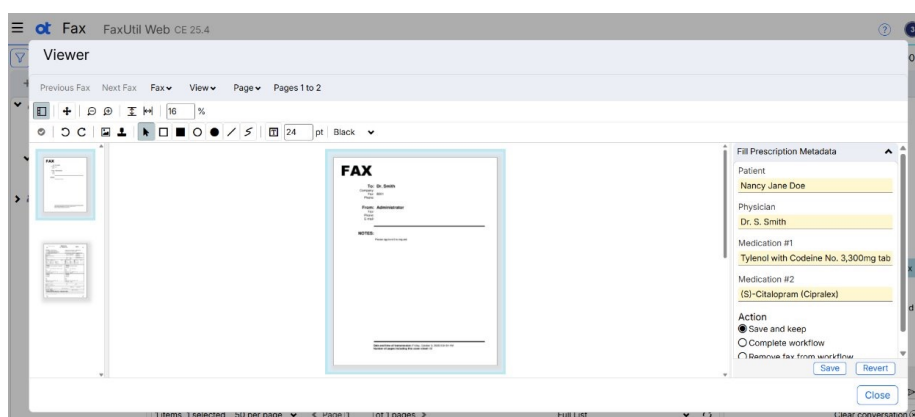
Fax FaxUtil Web CE 25.4

Viewer

Previous Fax Next Fax Fax View Page Pages 1 to 2

16 %

24 pt Black

FAX

To: Dr. Smith

From: Administrator

NOTES:

Fill Prescription Metadata

Patient
Nancy Jane Doe

Physician
Dr. S. Smith

Medication #1
Tylenol with Codeine No. 3,300mg tab

Medication #2
(S)-Citalopram (Cipralex)

Action
Save and keep
Complete workflow
Remove fax from workflow

Save Revert

Close